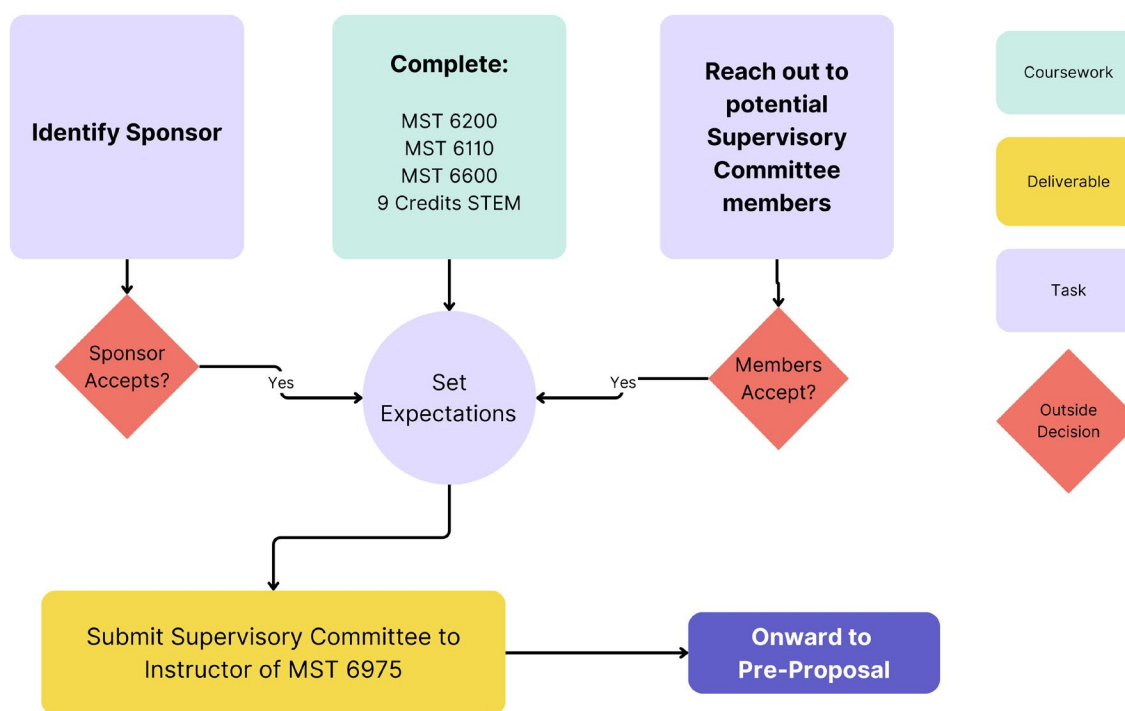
Identify Sponsor

Complete:

MST 6200
MST 6110
MST 6600
9 Credits STEM

Reach out to potential Supervisory Committee members

Coursework

Deliverable

Task

Outside Decision

Sponsor Accepts?

Yes

Set Expectations

Yes

Members Accept?

Submit Supervisory Committee to Instructor of MST 6975

Onward to Pre-Proposal